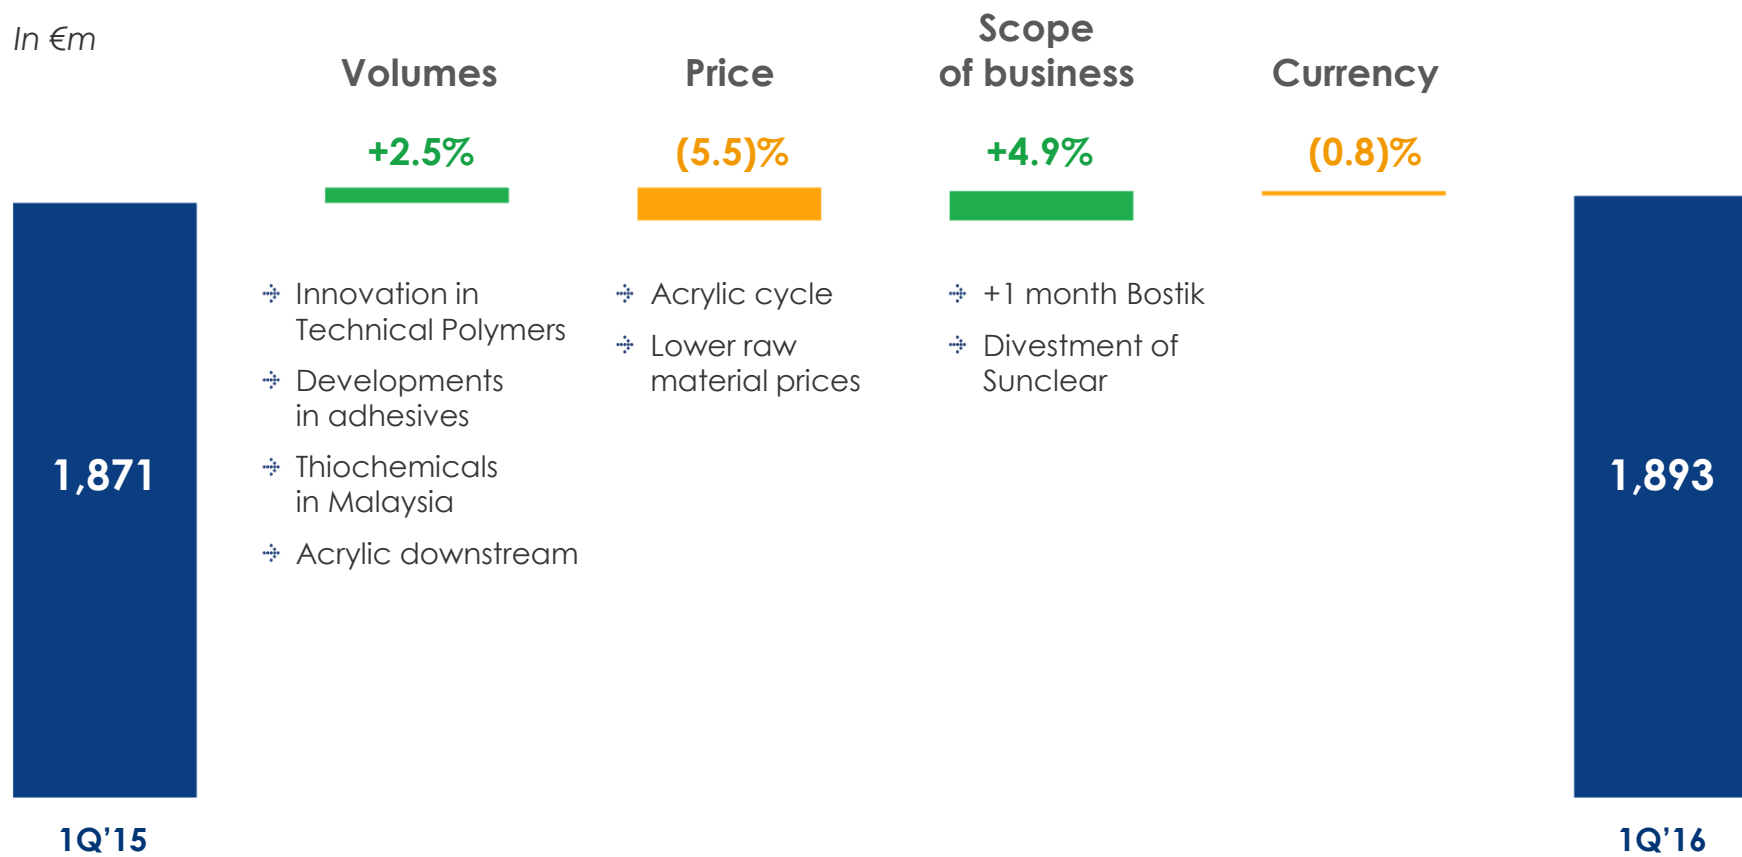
In €m

Volumes

+2.5%

Innovation in Technical Polymers

Developments in adhesives

Thiochemicals in Malaysia

Acrylic downstream

Price

(5.5)%

Acrylic cycle

Lower raw material prices

Scope of business

+4.9%

+1 month Bostik

Divestment of Sunclear

Currency

(0.8)%

1,871

1Q'15

1,893

1Q'16